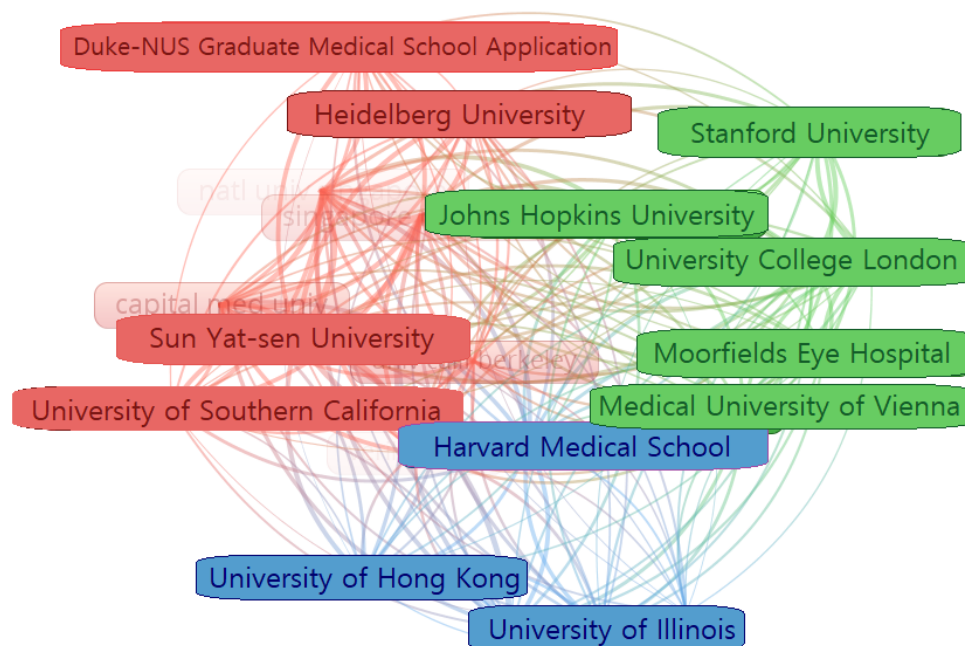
Duke-NUS Graduate Medical School Application
Heidelberg University
Stanford University
natl univ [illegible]
singapore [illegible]
Johns Hopkins University
University College London
capital med univ
Sun Yat-sen University
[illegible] berkeley
Moorfields Eye Hospital
University of Southern California
Medical University of Vienna
Harvard Medical School
University of Hong Kong
University of Illinois